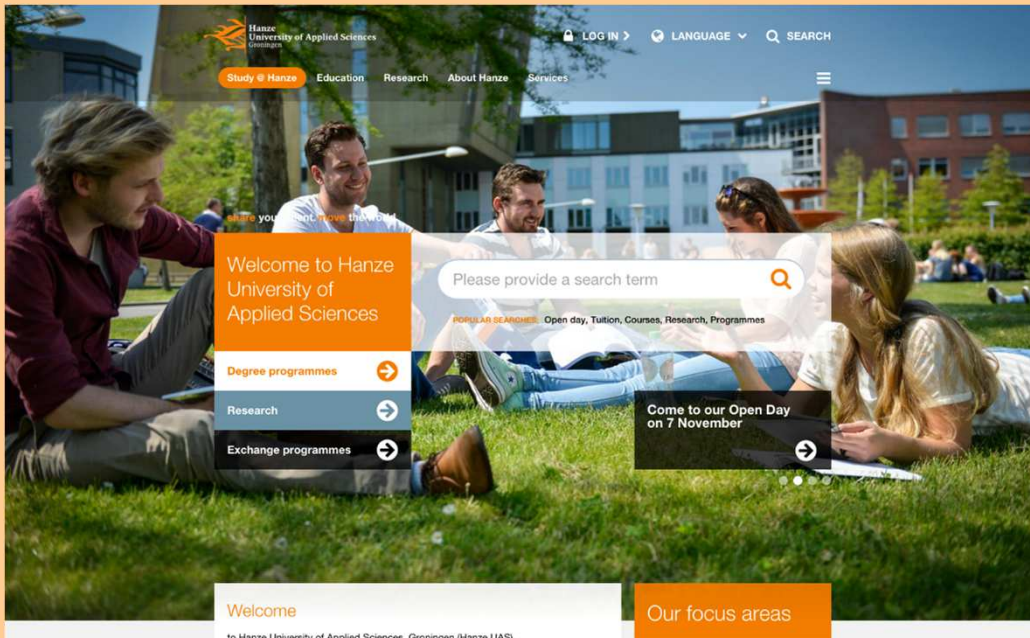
Hanze University of Applied Sciences Groningen

LOG IN LANGUAGE SEARCH

Study @ Hanze Education Research About Hanze Services

share your talent, move the world

Welcome to Hanze University of Applied Sciences

Please provide a search term

POPULAR SEARCHES: Open day, Tuition, Courses, Research, Programmes

Degree programmes

Research

Exchange programmes

Come to our Open Day on 7 November

Welcome

to Hanze University of Applied Sciences, Groningen (Hanze UAS)

Our focus areas